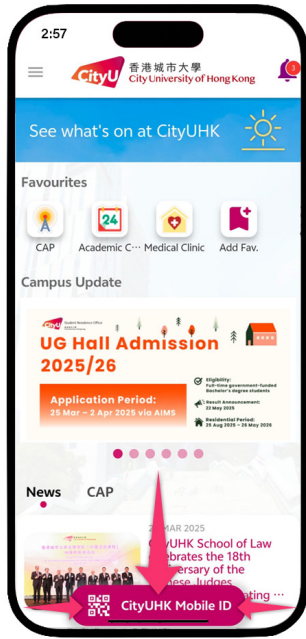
2:57

CityU 香港城市大學 City University of Hong Kong

1

See what's on at CityUHK

Favourites

CAP

24

Academic C...

Medical Clinic

Add Fav.

Campus Update

CityU Student Residence Office

UG Hall Admission 2025/26

Application Period: 25 Mar – 2 Apr 2025 via AIMS

Eligibility: Full-time government-funded Bachelor's degree students

Result Announcement: 22 May 2025

Residential Period: 25 Aug 2025 – 30 May 2026

News CAP

2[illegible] MAR 2025

CityUHK School of Law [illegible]lebrates the 18th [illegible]versary of the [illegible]nese Judges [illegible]ating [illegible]

CityUHK Mobile ID